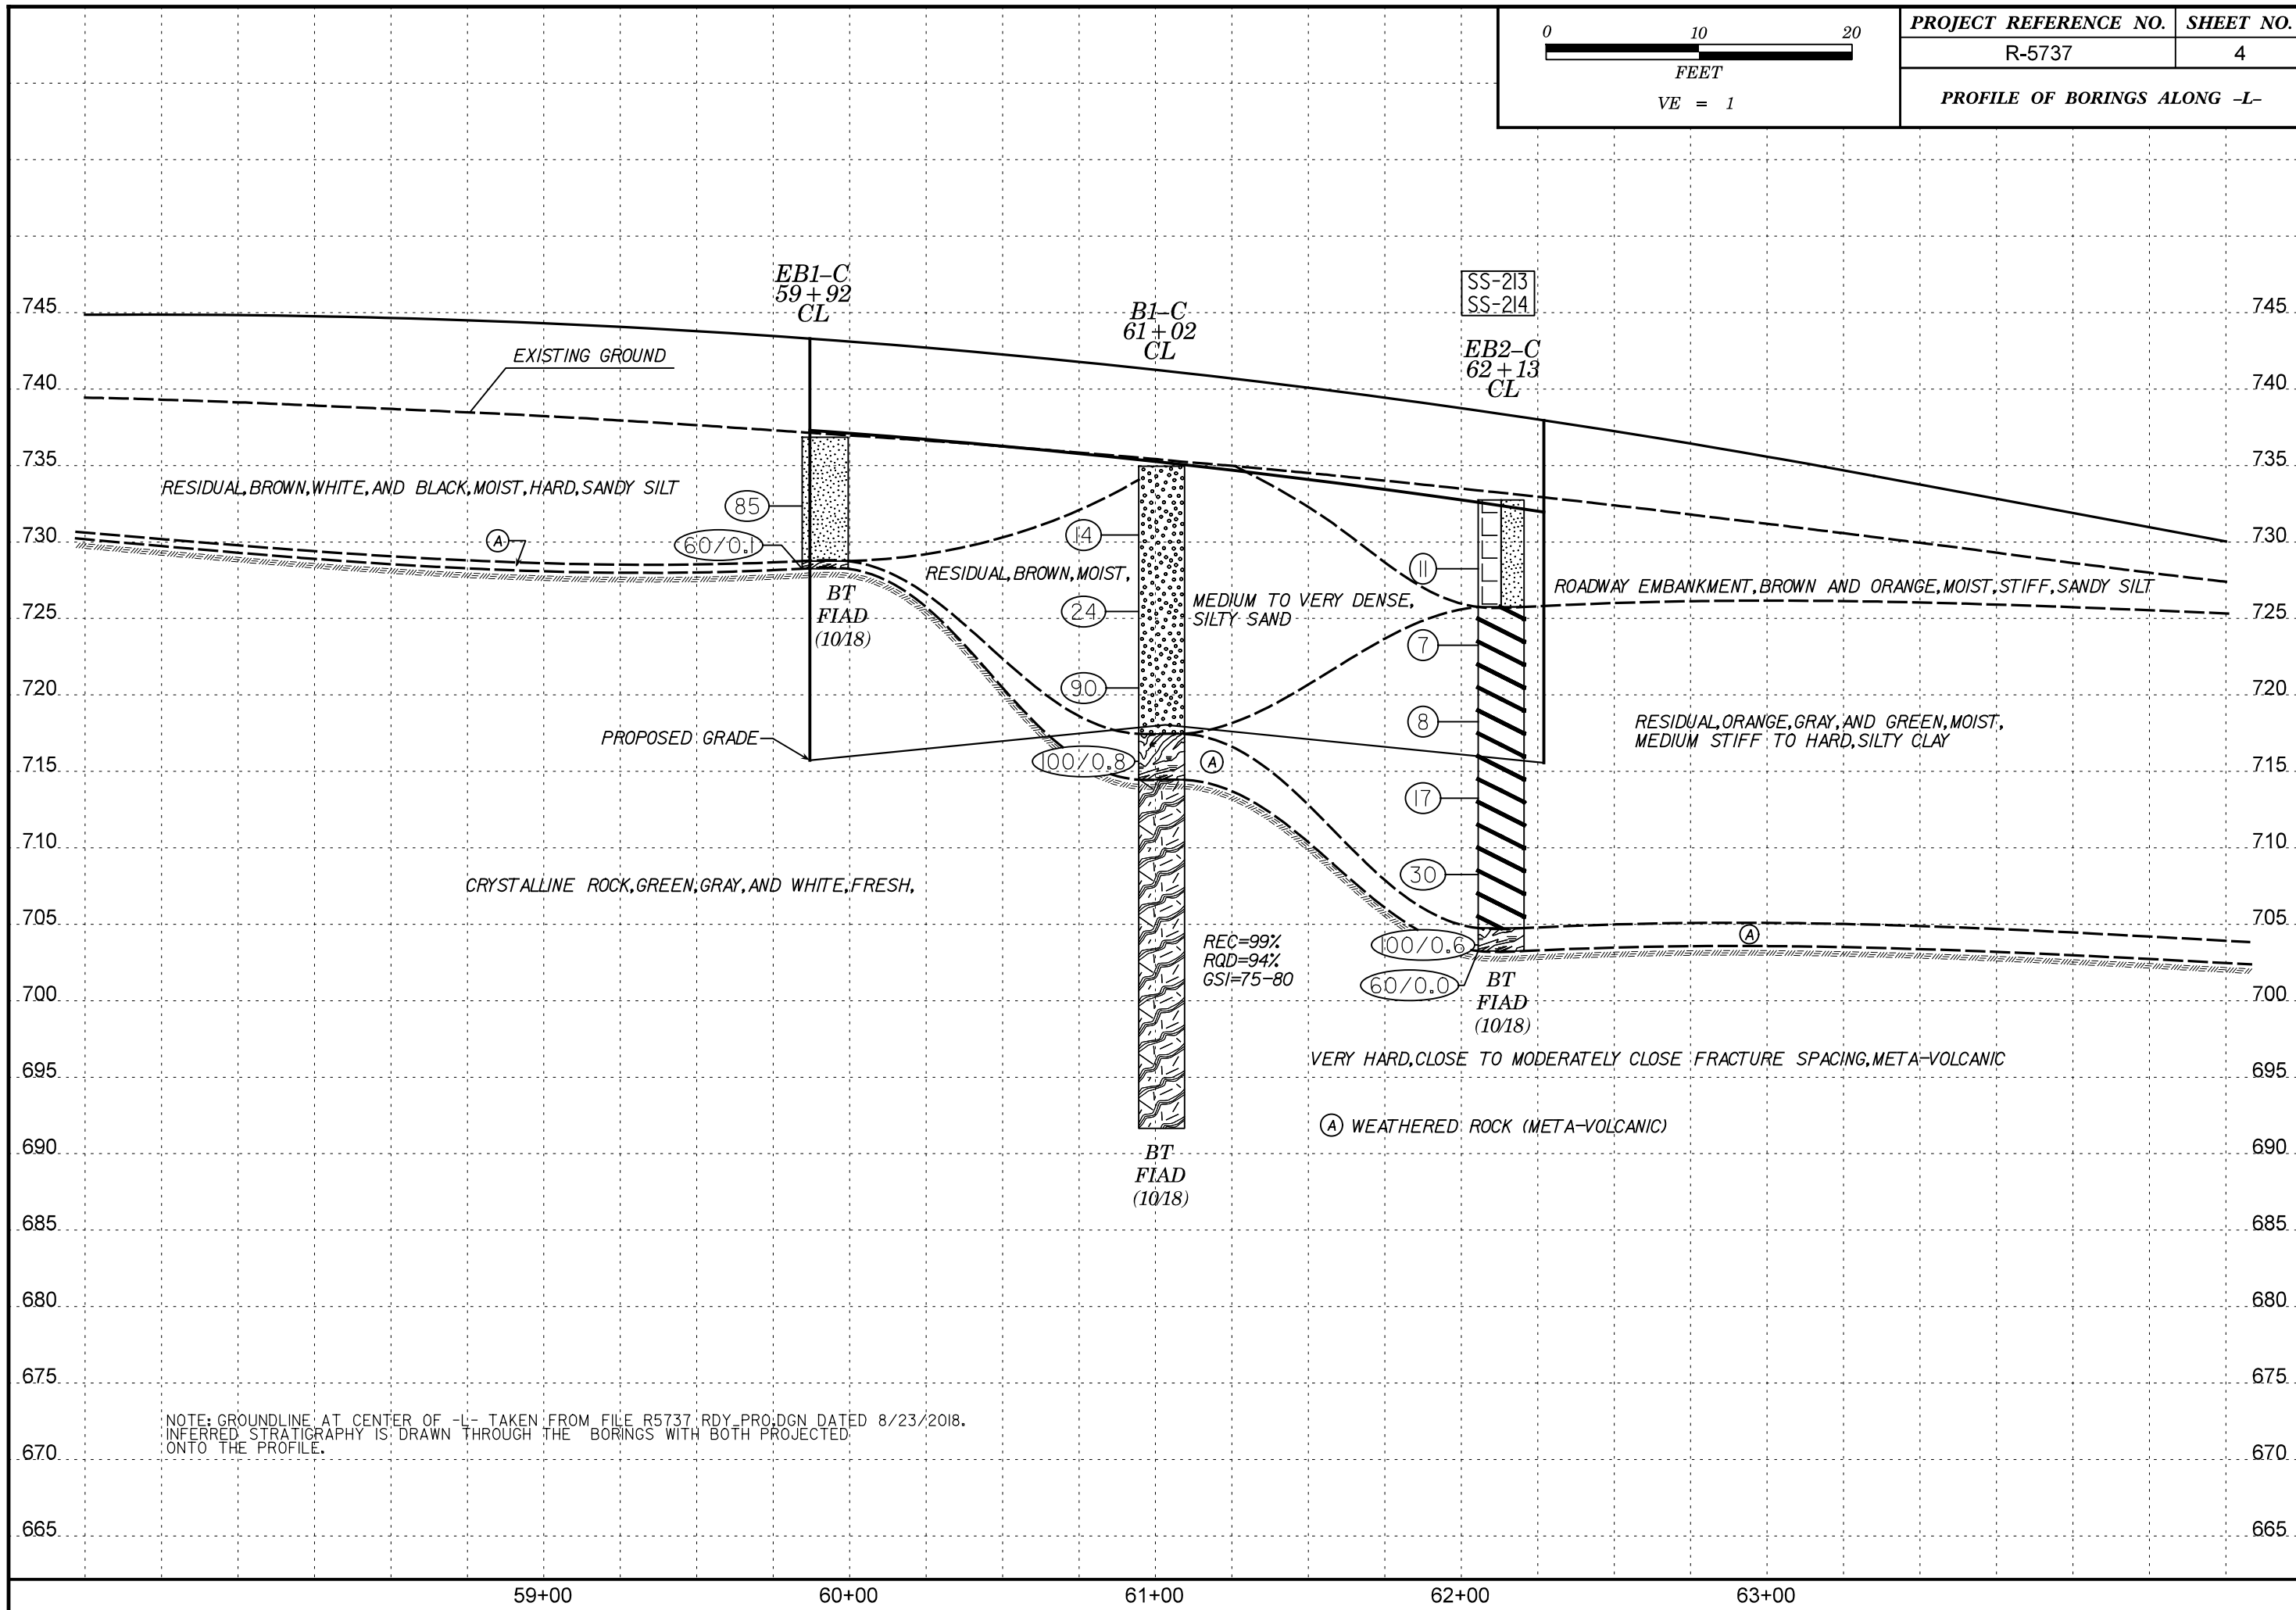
| PROJECT REFERENCE NO. | SHEET NO. |
|---|---|
| R-5737 | 4 |

PROFILE OF BORINGS ALONG -L-

0 10 20
FEET
VE = 1

745
740
735
730
725
720
715
710
705
700
695
690
685
680
675
670
665

EB1-C
59+92
CL

B1-C
61+02
CL

SS-213
SS-214

EB2-C
62+13
CL

EXISTING GROUND

RESIDUAL,BROWN,WHITE,AND BLACK,MOIST,HARD,SANDY SILT

85
60/0.1
A
BT
FIAD
(10/18)

14
24
90
RESIDUAL,BROWN,MOIST,
MEDIUM TO VERY DENSE, SILTY SAND

11
7
8
17
30
ROADWAY EMBANKMENT,BROWN AND ORANGE,MOIST,STIFF,SANDY SILT

RESIDUAL,ORANGE,GRAY,AND GREEN,MOIST, MEDIUM STIFF TO HARD,SILTY CLAY

PROPOSED GRADE
100/0.8
A

CRYSTALLINE ROCK,GREEN,GRAY,AND WHITE,FRESH,

REC=99%
RQD=94%
GSI=75-80

100/0.6
60/0.0
BT
FIAD
(10/18)
A

VERY HARD,CLOSE TO MODERATELY CLOSE FRACTURE SPACING,META-VOLCANIC

A WEATHERED ROCK (META-VOLCANIC)

BT
FIAD
(10/18)

NOTE: GROUNDLINE AT CENTER OF -L- TAKEN FROM FILE R5737 RDY_PRO.DGN DATED 8/23/2018.
INFERRED STRATIGRAPHY IS DRAWN THROUGH THE BORINGS WITH BOTH PROJECTED ONTO THE PROFILE.

745
740
735
730
725
720
715
710
705
700
695
690
685
680
675
670
665

59+00
60+00
61+00
62+00
63+00